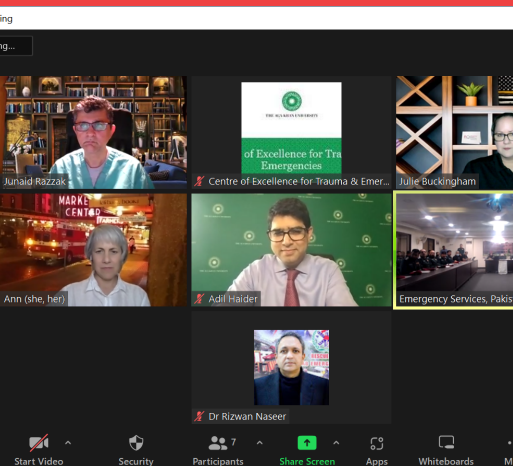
ing
ing...
Junaid Razzak
THE AGA KHAN UNIVERSITY
of Excellence for Tra
Emergencies
Centre of Excellence for Trauma & Emer
Julie Buckingham
MARKE
CENTER
Ann (she, her)
Adil Haider
Emergency Services, Pakis
Dr Rizwan Naseer
Start Video
Security
7
Participants
Share Screen
Apps
Whiteboards
M